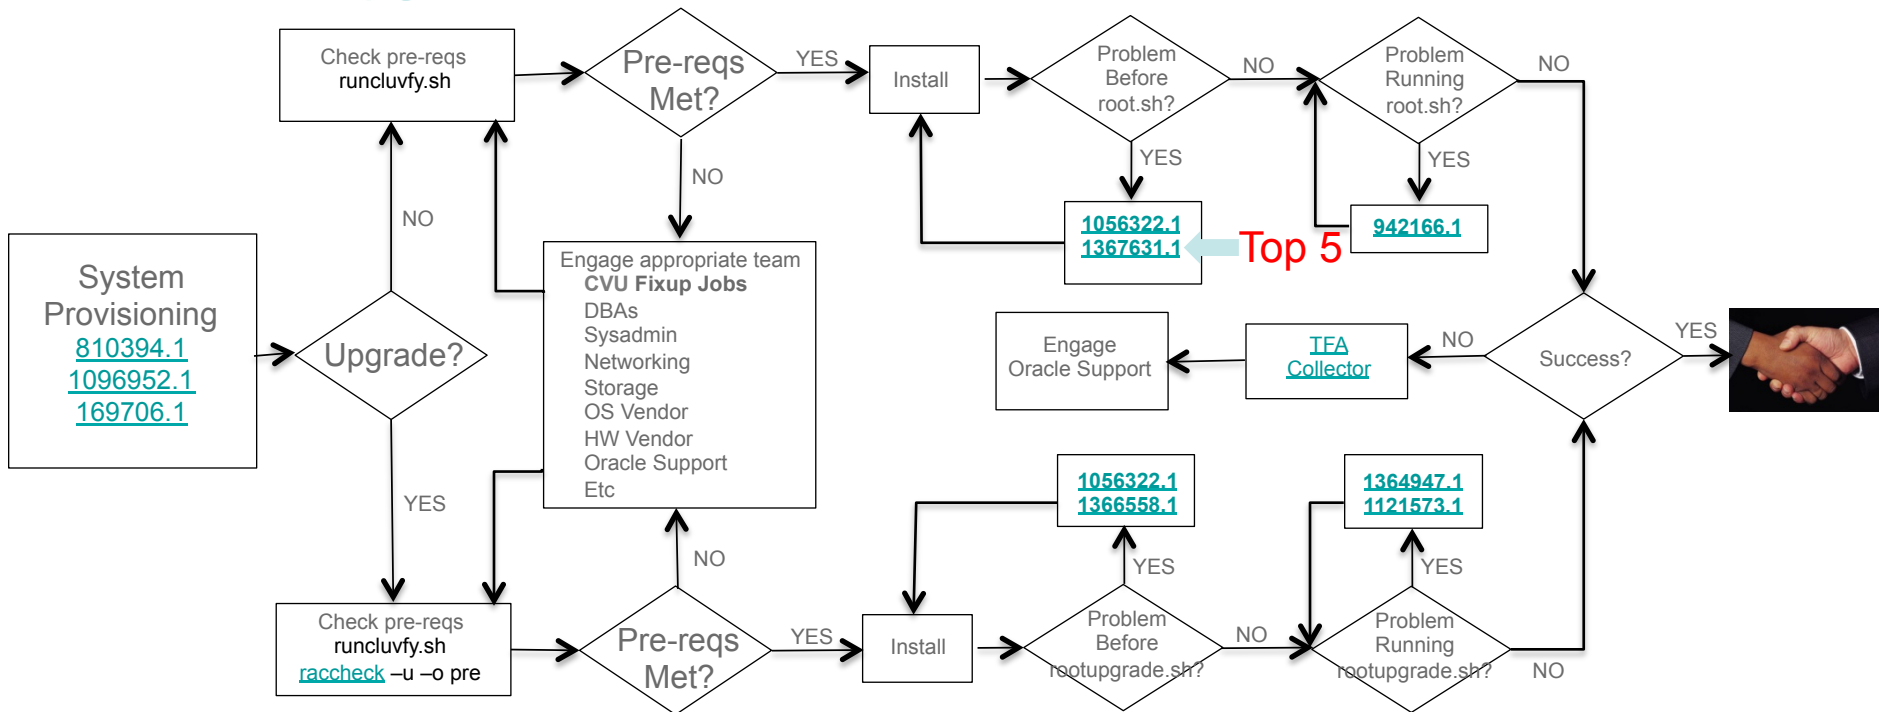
System Provisioning
810394.1
1096952.1
169706.1

Upgrade?

NO

YES

Check pre-reqs
runcluvfy.sh

Pre-reqs Met?

YES

NO

Install

Problem Before root.sh?

NO

YES

1056322.1
1367631.1

Top 5

Problem Running root.sh?

YES

942166.1

NO

Engage appropriate team
CVU Fixup Jobs
DBAs
Sysadmin
Networking
Storage
OS Vendor
HW Vendor
Oracle Support
Etc

Success?

YES

NO

TFA Collector

Engage Oracle Support

Check pre-reqs
runcluvfy.sh
raccheck –u –o pre

NO

Pre-reqs Met?

YES

Install

1056322.1
1366558.1

YES

Problem Before rootupgrade.sh?

NO

1364947.1
1121573.1

YES

Problem Running rootupgrade.sh?

NO